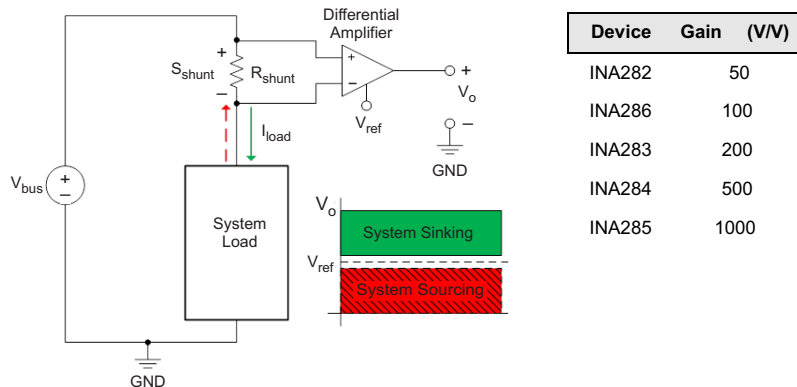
Differential Amplifier

+

$S_{shunt}$ $R_{shunt}$

–

+

–

+ $V_o$

$I_{load}$

$V_{ref}$

–

GND

$V_{bus}$ + –

System Load

$V_o$

System Sinking

$V_{ref}$

System Sourcing

GND

| Device | Gain (V/V) |
|---|---|
| INA282 | 50 |
| INA286 | 100 |
| INA283 | 200 |
| INA284 | 500 |
| INA285 | 1000 |